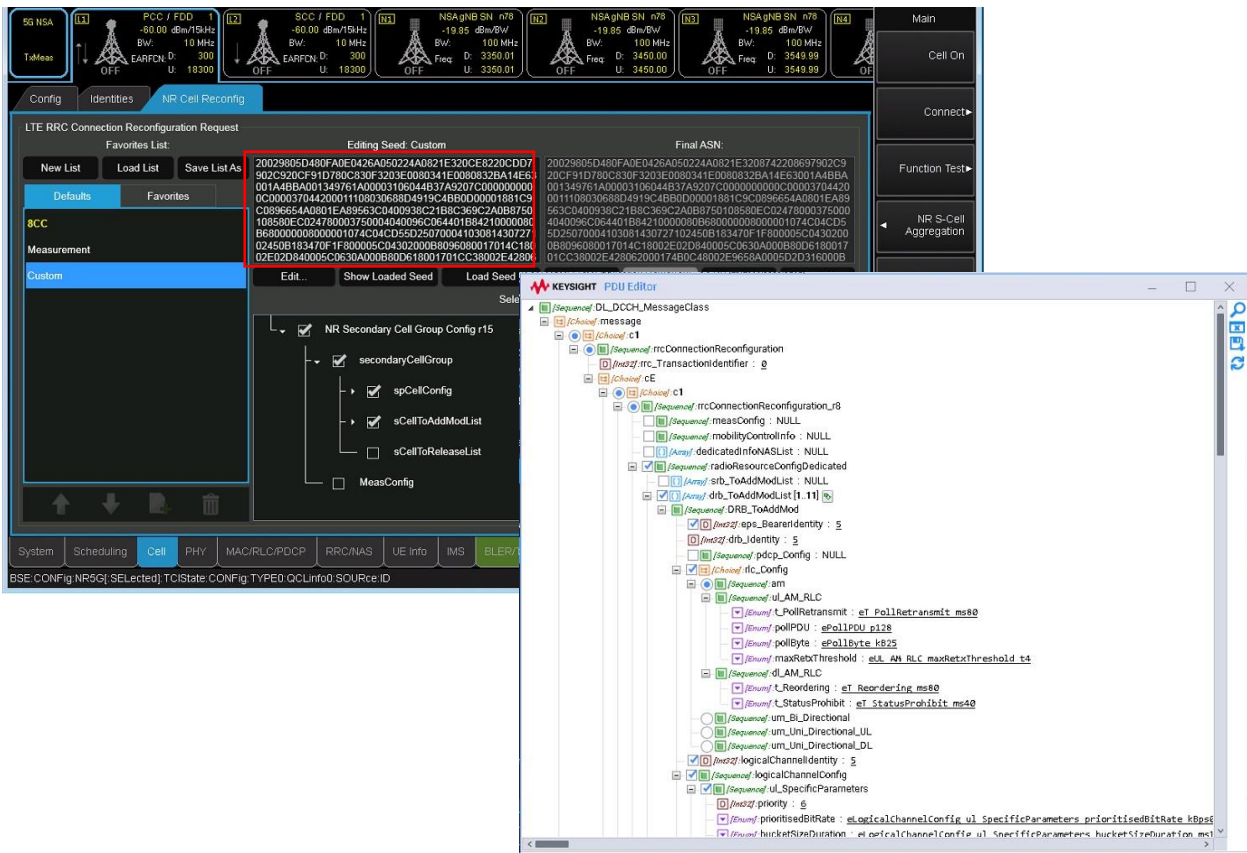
5G NSA
TxMeas

L1 PCC / FDD 1
-80.00 dBm/15kHz
BW: 10 MHz
EARFCN: D: 300
U: 18300
OFF

L2 SCC / FDD 1
-80.00 dBm/15kHz
BW: 10 MHz
EARFCN: D: 300
U: 18300
OFF

N1 NSA gNB SN n78
-19.85 dBm/BW
BW: 100 MHz
Freq: D: 3350.01
U: 3350.01
OFF

N2 NSA gNB SN n78
-19.85 dBm/BW
BW: 100 MHz
Freq: D: 3450.00
U: 3450.00
OFF

N3 NSA gNB SN n78
-19.85 dBm/BW
BW: 100 MHz
Freq: D: 3549.99
U: 3549.99
OFF

N4

Main
Cell On
Connect▸
Function Test▸
NR S-Cell Aggregation

Config | Identities | NR Cell Reconfig

LTE RRC Connection Reconfiguration Request
Favorites List:
New List | Load List | Save List As
Defaults | Favorites
8CC
Measurement
Custom

Editing Seed: Custom
20029805D480FA0E0426A050224A0821E320CE8220CDD7
902C920CF91D780C830F3203E0080341E0080832BA14E6
001A4BBA001349761A00003106044B37A9207C000000000
0C000037044200011108030688D4919C4BB0D00001881C9
C0896654A0801EA89563C0400938C21B8C369C2A0B8750
108580EC02478000375000404096C064401B842100008
B68000000800001074C04CD55D25070004103081430727
02450B183470F1F800005C04302000B8096080017014C18
02E02D840005C0630A000B80D61800170 1CC38002E4280

Final ASN:
20029805D480FA0E0426A050224A0821E3208742208697902C9
20CF91D780C830F3203E0080341E0080832BA14E63001A4BBA
001349761A00003106044B37A9207C0000000000C00003704420
0011108030688D4919C4BB0D00001881C9C0896654A0801EA89
563C0400938C21B8C369C2A0B8750108580EC02478000375000
4040096C064401B842100000B68000000800001074C04CD5
5D25070004103081430727102450B183470F1F800005C0430200
0B8096080017014C18002E02D840005C0630A000B80D6180017
01CC38002E428062000174B0C48002E9658A0005D2D316000B

Edit... | Show Loaded Seed | Load Seed
Sele

NR Secondary Cell Group Config r15
secondaryCellGroup
spCellConfig
sCellToAddModList
sCellToReleaseList
MeasConfig

System | Scheduling | Cell | PHY | MAC/RLC/PDCP | RRC/NAS | UE Info | IMS | BLER/
BSE:CONFig:NR5G[:SELected]:TCIState:CONFig:TYPE0:QCLinfo0:SOURce:ID

KEYSIGHT PDU Editor
[Sequence]:DL_DCCH_MessageClass
[Choice]:message
[Choice]:c1
[Sequence]:rrcConnectionReconfiguration
[Int32]:rrc_TransactionIdentifier : 0
[Choice]:cE
[Choice]:c1
[Sequence]:rrcConnectionReconfiguration_r8
[Sequence]:measConfig : NULL
[Sequence]:mobilityControlInfo : NULL
[Array]:dedicatedInfoNASList : NULL
[Sequence]:radioResourceConfigDedicated
[Array]:srb_ToAddModList : NULL
[Array]:drb_ToAddModList [1..11]
[Sequence]:DRB_ToAddMod
[Int32]:eps_BearerIdentity : 5
[Int32]:drb_Identity : 5
[Sequence]:pdcp_Config : NULL
[Choice]:rlc_Config
[Sequence]:am
[Sequence]:ul_AM_RLC
[Enum]:t_PollRetransmit : eT_PollRetransmit_ms80
[Enum]:pollPDU : ePollPDU_p128
[Enum]:pollByte : ePollByte_kB25
[Enum]:maxRetxThreshold : eUL_AM_RLC_maxRetxThreshold_t4
[Sequence]:dl_AM_RLC
[Enum]:t_Reordering : eT_Reordering_ms80
[Enum]:t_StatusProhibit : eT_StatusProhibit_ms40
[Sequence]:um_Bi_Directional
[Sequence]:um_Uni_Directional_UL
[Sequence]:um_Uni_Directional_DL
[Int32]:logicalChannelIdentity : 5
[Sequence]:logicalChannelConfig
[Sequence]:ul_SpecificParameters
[Int32]:priority : 6
[Enum]:prioritisedBitRate : eLogicalChannelConfig_ul_SpecificParameters_prioritisedBitRate_kBps8
[Enum]:bucketSizeDuration : eLogicalChannelConfig_ul_SpecificParameters_bucketSizeDuration_ms1